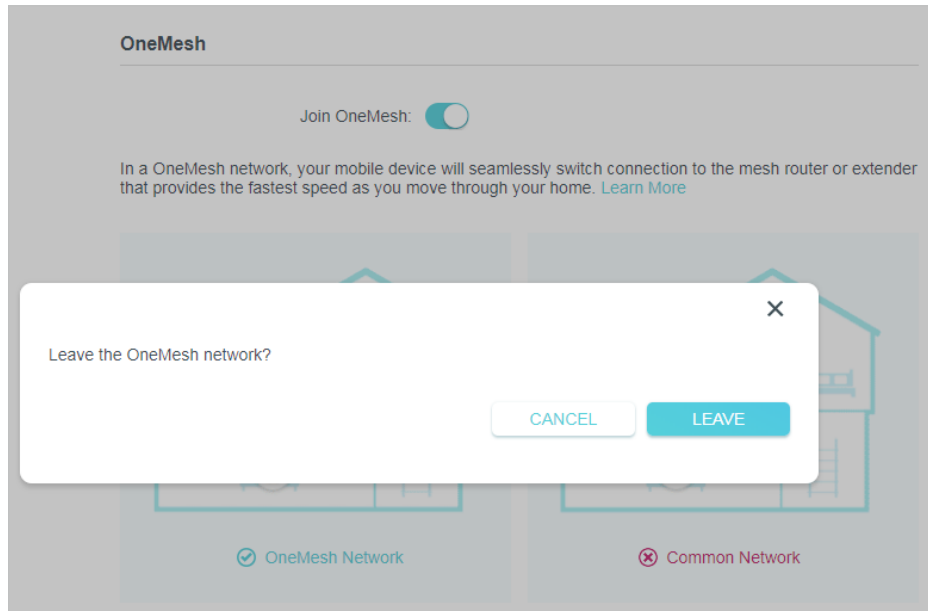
OneMesh

Join OneMesh:

In a OneMesh network, your mobile device will seamlessly switch connection to the mesh router or extender that provides the fastest speed as you move through your home. Learn More

×

Leave the OneMesh network?

CANCEL

LEAVE

OneMesh Network

Common Network